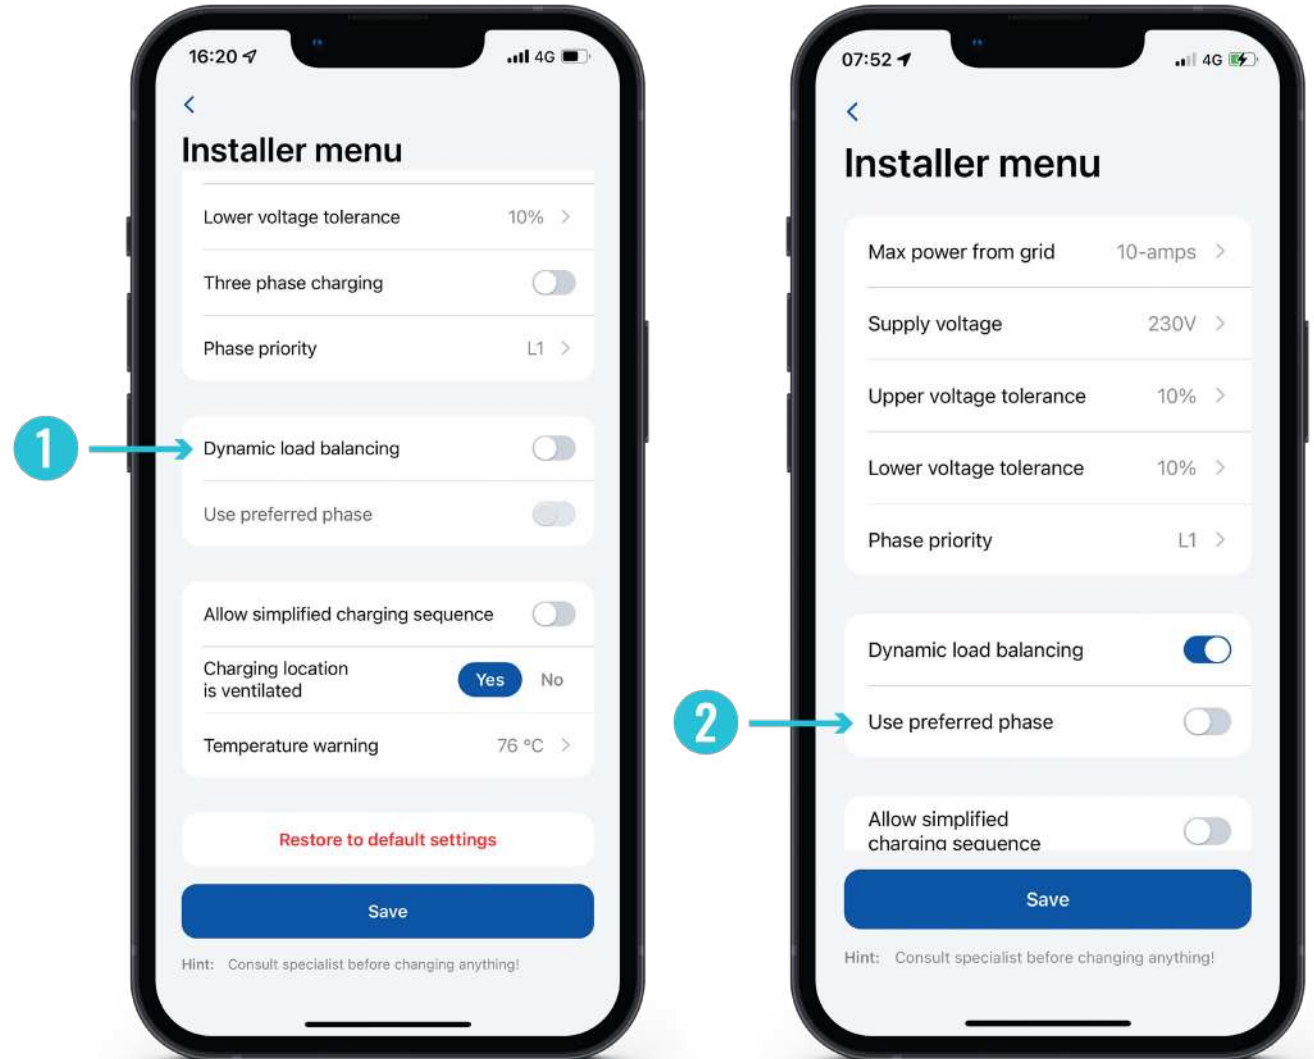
16:20
4G

Installer menu

Lower voltage tolerance 10%

Three phase charging

Phase priority L1

1

Dynamic load balancing

Use preferred phase

Allow simplified charging sequence

Charging location is ventilated Yes No

Temperature warning 76 °C

Restore to default settings

Save

Hint: Consult specialist before changing anything!

07:52
4G

Installer menu

Max power from grid 10-amps

Supply voltage 230V

Upper voltage tolerance 10%

Lower voltage tolerance 10%

Phase priority L1

Dynamic load balancing

2

Use preferred phase

Allow simplified charging sequence

Save

Hint: Consult specialist before changing anything!